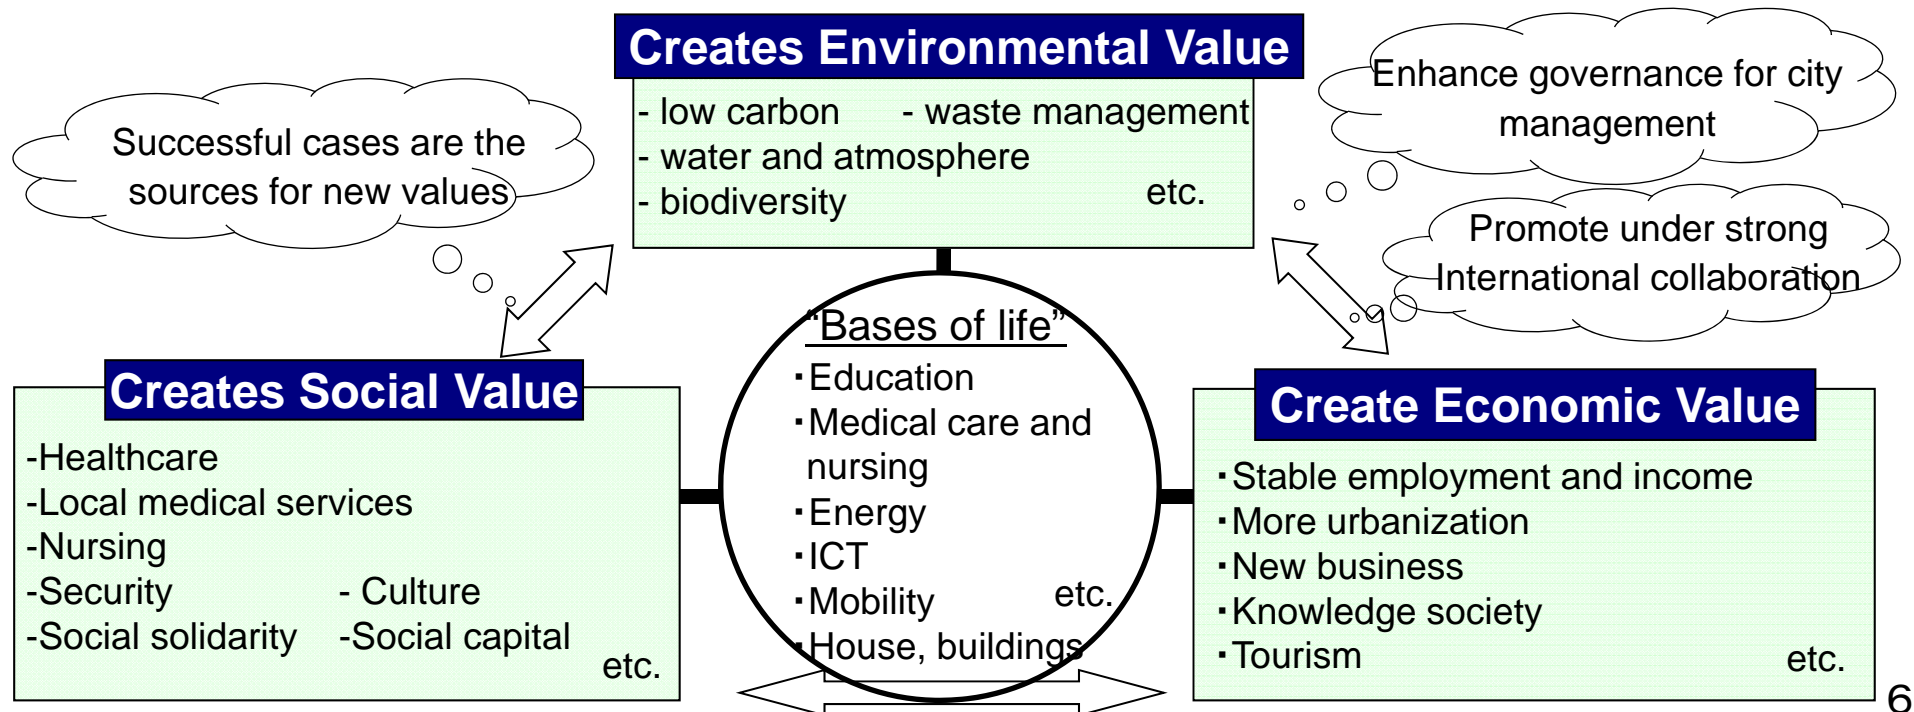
Successful cases are the sources for new values

Creates Environmental Value

- low carbon - waste management
- water and atmosphere
- biodiversity etc.

Enhance governance for city management

Promote under strong International collaboration

"Bases of life"
・Education
・Medical care and nursing
・Energy
・ICT
・Mobility etc.
・House, buildings

Creates Social Value

-Healthcare
-Local medical services
-Nursing
-Security - Culture
-Social solidarity -Social capital
etc.

Create Economic Value

・Stable employment and income
・More urbanization
・New business
・Knowledge society
・Tourism etc.

6